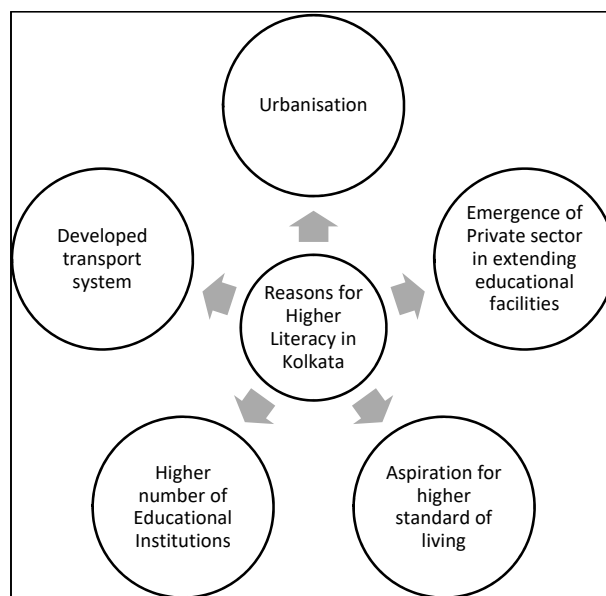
Urbanisation

Developed transport system

Reasons for Higher Literacy in Kolkata

Emergence of Private sector in extending educational facilities

Higher number of Educational Institutions

Aspiration for higher standard of living